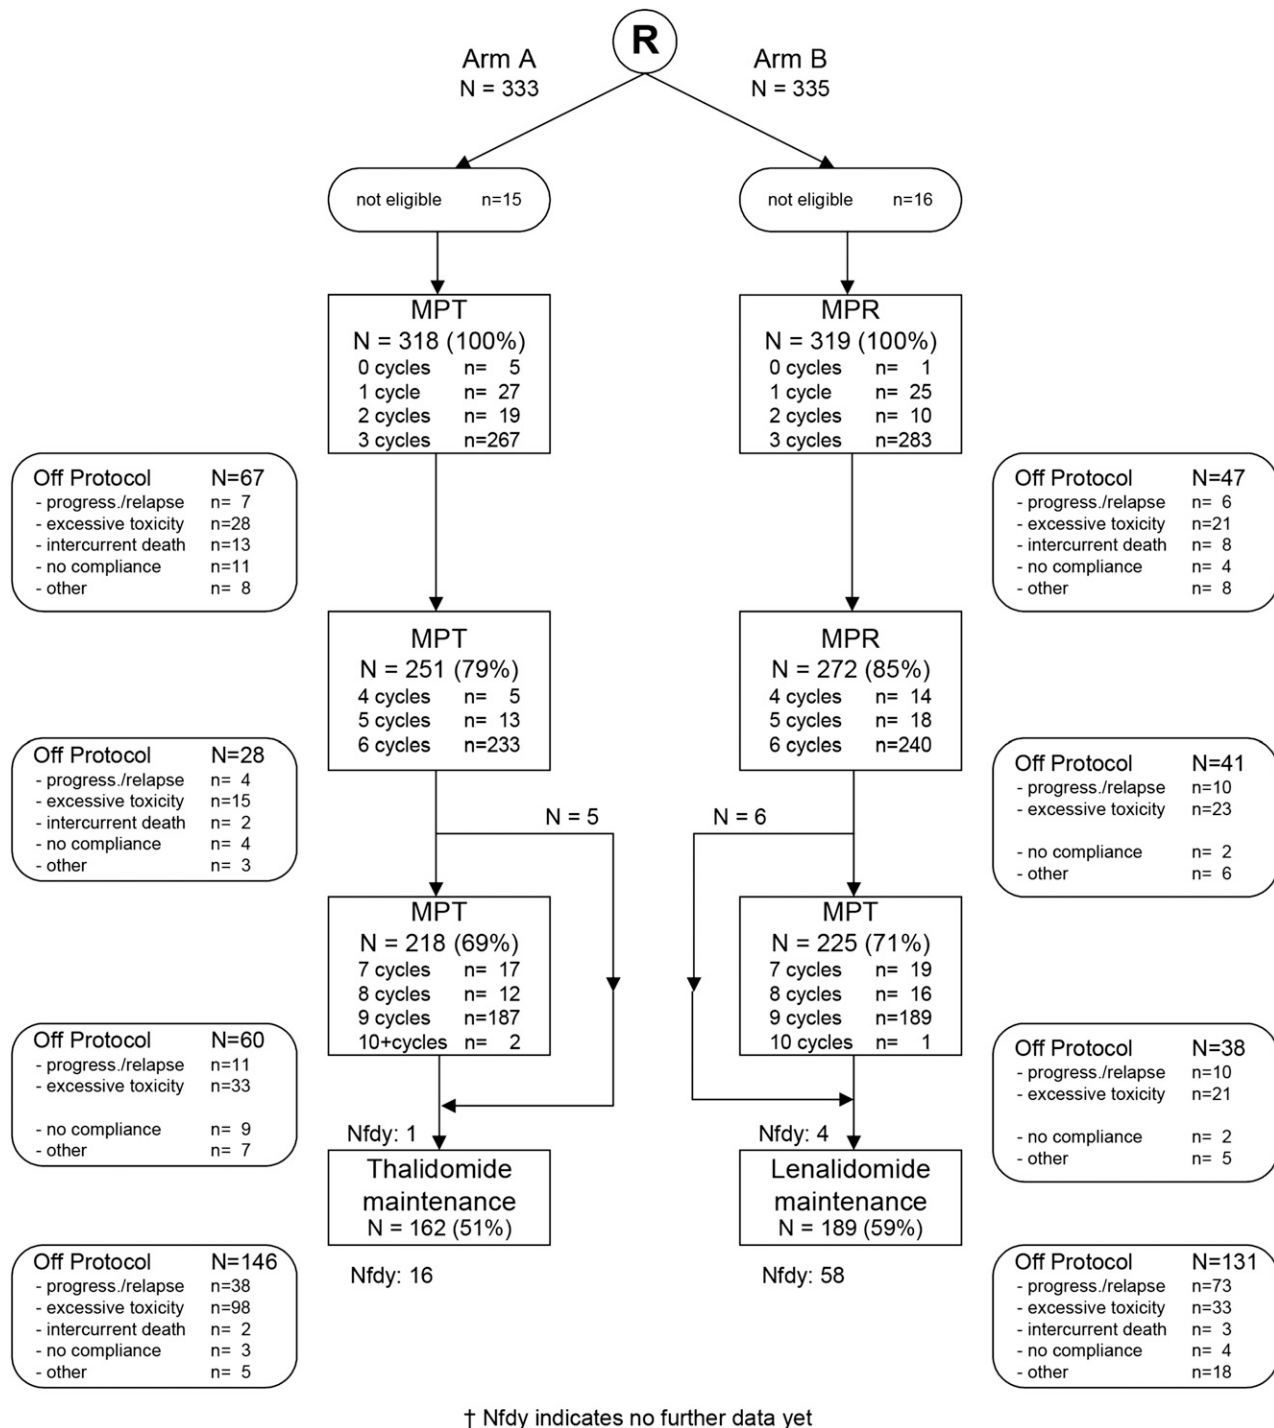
R

Arm A
N = 333

Arm B
N = 335

not eligible n=15

not eligible n=16

MPT
N = 318 (100%)
0 cycles n= 5
1 cycle n= 27
2 cycles n= 19
3 cycles n=267

MPR
N = 319 (100%)
0 cycles n= 1
1 cycle n= 25
2 cycles n= 10
3 cycles n=283

Off Protocol N=67
- progress./relapse n= 7
- excessive toxicity n=28
- intercurrent death n=13
- no compliance n=11
- other n= 8

Off Protocol N=47
- progress./relapse n= 6
- excessive toxicity n=21
- intercurrent death n= 8
- no compliance n= 4
- other n= 8

MPT
N = 251 (79%)
4 cycles n= 5
5 cycles n= 13
6 cycles n=233

MPR
N = 272 (85%)
4 cycles n= 14
5 cycles n= 18
6 cycles n=240

Off Protocol N=28
- progress./relapse n= 4
- excessive toxicity n=15
- intercurrent death n= 2
- no compliance n= 4
- other n= 3

Off Protocol N=41
- progress./relapse n=10
- excessive toxicity n=23
- no compliance n= 2
- other n= 6

N = 5

N = 6

MPT
N = 218 (69%)
7 cycles n= 17
8 cycles n= 12
9 cycles n=187
10+cycles n= 2

MPT
N = 225 (71%)
7 cycles n= 19
8 cycles n= 16
9 cycles n=189
10 cycles n= 1

Off Protocol N=60
- progress./relapse n=11
- excessive toxicity n=33
- no compliance n= 9
- other n= 7

Off Protocol N=38
- progress./relapse n=10
- excessive toxicity n=21
- no compliance n= 2
- other n= 5

Nfdy: 1

Nfdy: 4

Thalidomide maintenance
N = 162 (51%)

Lenalidomide maintenance
N = 189 (59%)

Nfdy: 16

Nfdy: 58

Off Protocol N=146
- progress./relapse n=38
- excessive toxicity n=98
- intercurrent death n= 2
- no compliance n= 3
- other n= 5

Off Protocol N=131
- progress./relapse n=73
- excessive toxicity n=33
- intercurrent death n= 3
- no compliance n= 4
- other n=18

† Nfdy indicates no further data yet